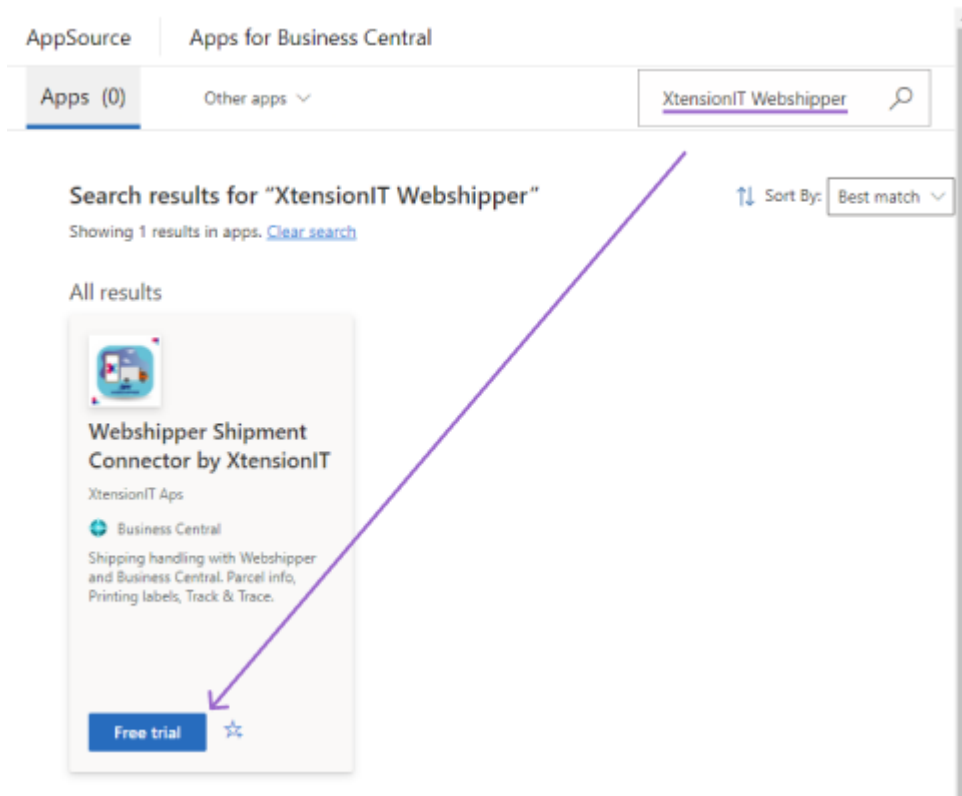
AppSource | Apps for Business Central

Apps (0) | Other apps

XtensionIT Webshipper

Search results for “XtensionIT Webshipper”

Showing 1 results in apps. Clear search

Sort By: Best match

All results

Webshipper Shipment Connector by XtensionIT

XtensionIT Aps

Business Central

Shipping handling with Webshipper and Business Central. Parcel info, Printing labels, Track & Trace.

Free trial